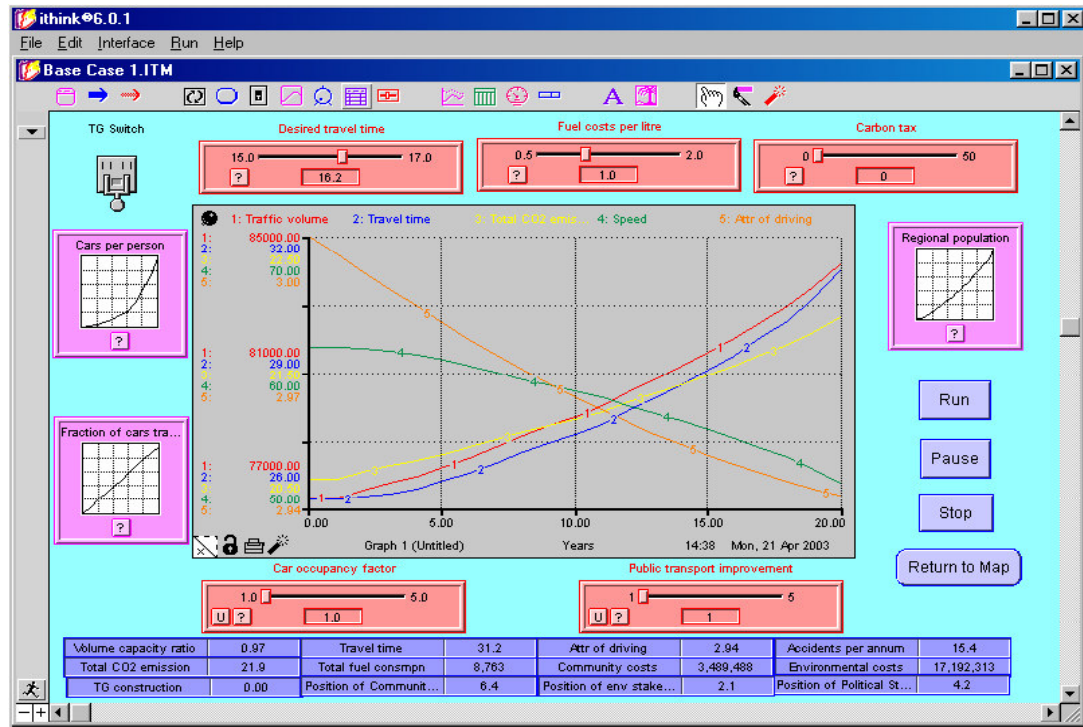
ithink®6.0.1

File Edit Interface Run Help

Base Case 1.ITM

TG Switch

Desired travel time
15.0 17.0
?
16.2

Fuel costs per litre
0.5 2.0
?
1.0

Carbon tax
0 50
?
0

Cars per person
?

Fraction of cars tra...
?

1: Traffic volume 2: Travel time 3: Total CO2 emis... 4: Speed 5: Attr of driving

1: 85000.00
2: 32.00
3: 22.50
4: 70.00
5: 3.00

1: 81000.00
2: 29.00
3: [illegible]
4: 60.00
5: 2.97

1: 77000.00
2: 26.00
3: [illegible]
4: 50.00
5: 2.94

0.00 5.00 10.00 15.00 20.00

Graph 1 (Untitled) Years 14:38 Mon, 21 Apr 2003

Regional population
?

Run

Pause

Stop

Return to Map

Car occupancy factor
1.0 5.0
U ?
1.0

Public transport improvement
1 5
U ?
1

| Volume capacity ratio | 0.97 | Travel time | 31.2 | Attr of driving | 2.94 | Accidents per annum | 15.4 |
|---|---|---|---|---|---|---|---|
| Total CO2 emission | 21.9 | Total fuel consmpn | 8,763 | Community costs | 3,489,488 | Environmental costs | 17,192,313 |
| TG construction | 0.00 | Position of Communit... | 6.4 | Position of env stake... | 2.1 | Position of Political St... | 4.2 |